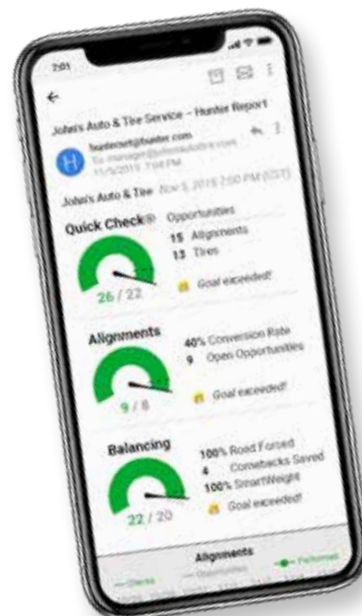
7:01

John's Auto & Tire Service – Hunter Report

H

hunterwr@hunter.com
To: manager@johnsautotire.com
11/5/2019 7:00 PM

John's Auto & Tire Nov 5, 2019 7:00 PM (CST)

Quick Check®

Opportunities
15 Alignments
13 Tires

26 / 22

Goal exceeded!

Alignments

40% Conversion Rate
9 Open Opportunities

9 / 8

Goal exceeded!

Balancing

100% Road Forced
4 Comebacks Saved
100% SmartWeight

22 / 20

Goal exceeded!

Alignments

Checks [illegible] Performed